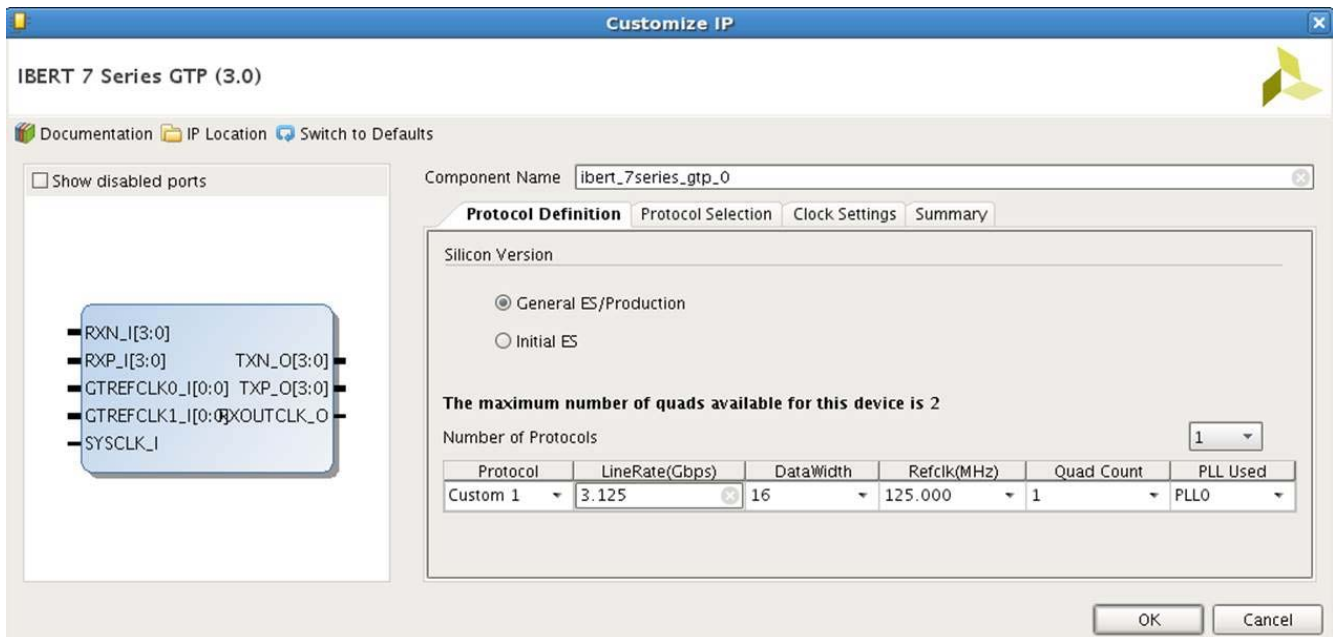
Customize IP

IBERT 7 Series GTP (3.0)

Documentation IP Location Switch to Defaults

Show disabled ports

RXN_I[3:0]
RXP_I[3:0]
TXN_O[3:0]
GTREFCLK0_I[0:0]
TXP_O[3:0]
GTREFCLK1_I[0:0]
RXOUTCLK_O
SYSCLK_I

Component Name ibert_7series_gtp_0

Protocol Definition | Protocol Selection | Clock Settings | Summary

Silicon Version

General ES/Production

Initial ES

The maximum number of quads available for this device is 2

Number of Protocols 1

| Protocol | LineRate(Gbps) | DataWidth | Refclk(MHz) | Quad Count | PLL Used |
|---|---|---|---|---|---|
| Custom 1 | 3.125 | 16 | 125.000 | 1 | PLL0 |

OK Cancel